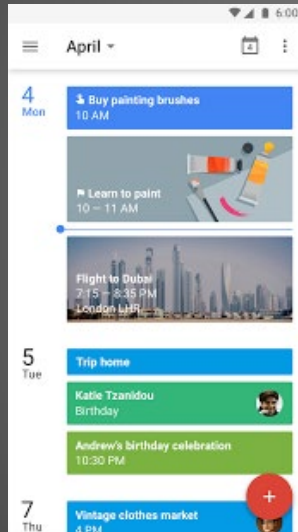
6:00

April

4

4
Mon

Buy painting brushes
10 AM

Learn to paint
10 – 11 AM

Flight to Dubai
7:15 – 8:35 PM
London LHR

5
Tue

Trip home

Katie Tzanidou
Birthday

Andrew's birthday celebration
10:30 PM

7
Thu

Vintage clothes market
4 PM

+